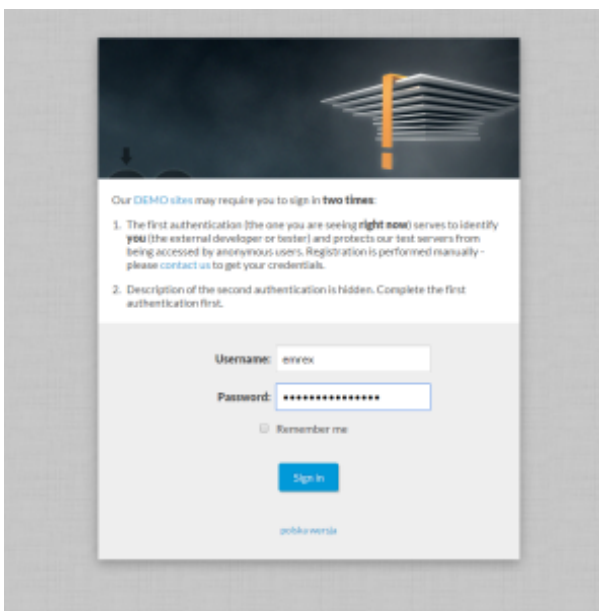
Our DEMO sites may require you to sign in **two times**:

1. The first authentication (the one you are seeing **right now**) serves to identify **you** (the external developer or tester) and protects our test servers from being accessed by anonymous users. Registration is performed manually - please contact us to get your credentials.

2. Description of the second authentication is hidden. Complete the first authentication first.

Username: emrex

Password: ●●●●●●●●●●●●●●●●

Remember me

Sign in

polska wersja